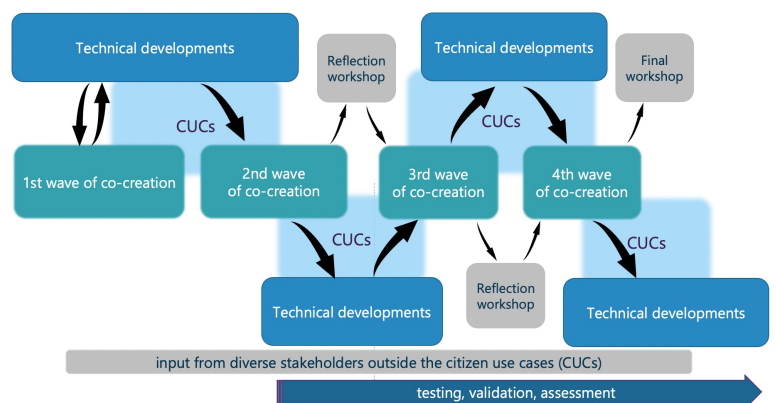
Technical developments

Reflection workshop

Technical developments

Final workshop

CUCs

CUCs

1st wave of co-creation

2nd wave of co-creation

3rd wave of co-creation

4th wave of co-creation

CUCs

CUCs

Reflection workshop

Technical developments

Technical developments

input from diverse stakeholders outside the citizen use cases (CUCs)

testing, validation, assessment